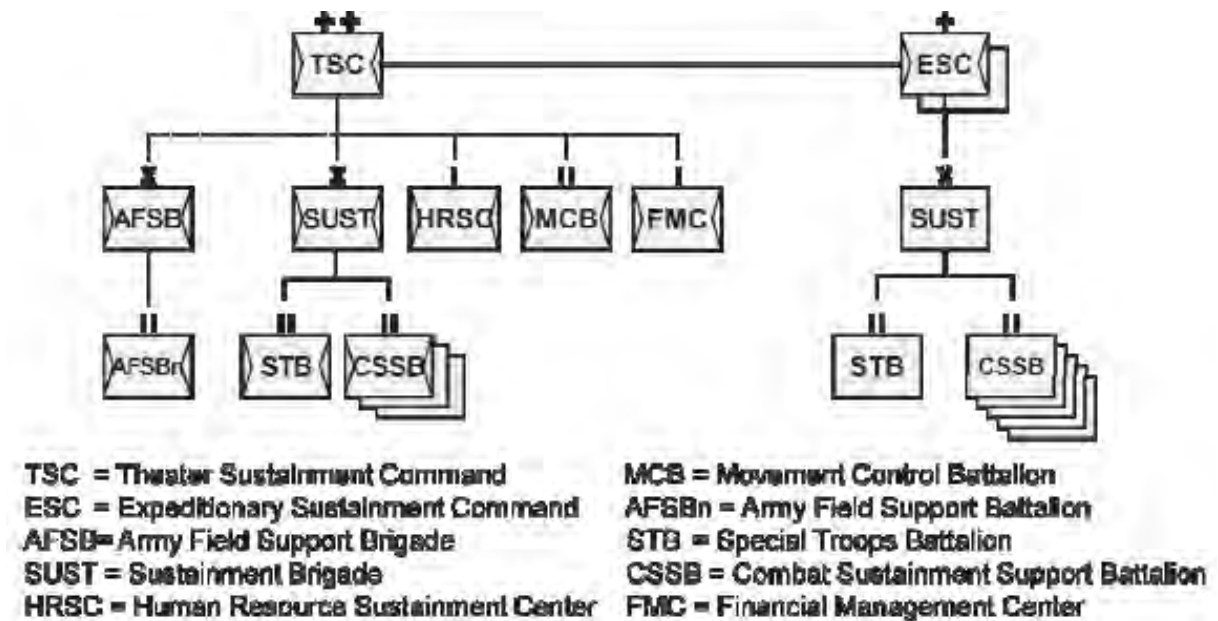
TSC

ESC

AFSB

SUST

HRSC

MCB

FMC

SUST

AFSBn

STB

CSSB

STB

CSSB

TSC = Theater Sustainment Command
ESC = Expeditionary Sustainment Command
AFSB= Army Field Support Brigade
SUST = Sustainment Brigade
HRSC = Human Resource Sustainment Center

MCB = Movement Control Battalion
AFSBn = Army Field Support Battalion
STB = Special Troops Battalion
CSSB = Combat Sustainment Support Battalion
FMC = Financial Management Center